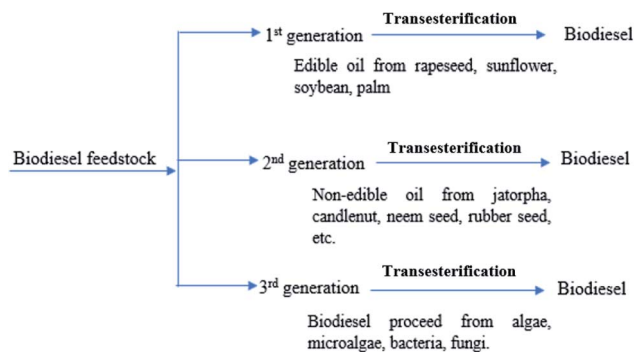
Biodiesel feedstock

1$^{st}$ generation
Transesterification
Biodiesel
Edible oil from rapeseed, sunflower, soybean, palm

2$^{nd}$ generation
Transesterification
Biodiesel
Non-edible oil from jatorpha, candlenut, neem seed, rubber seed, etc.

3$^{rd}$ generation
Transesterification
Biodiesel
Biodiesel proceed from algae, microalgae, bacteria, fungi.